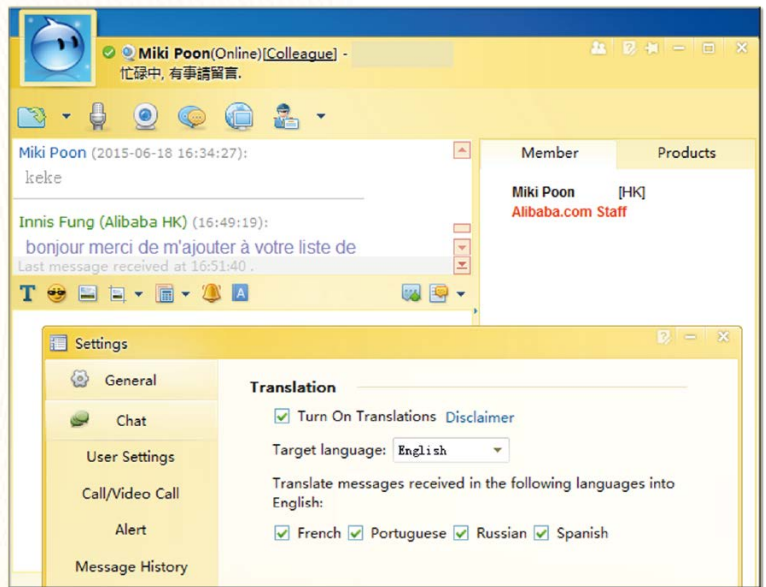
Miki Poon(Online)[Colleague] -
忙碌中, 有事請留言.

Miki Poon (2015-06-18 16:34:27):
keke

Innis Fung (Alibaba HK) (16:49:19):
bonjour merci de m'ajouter à votre liste de

Last message received at 16:51:40 .

Member | Products

Miki Poon [HK]
Alibaba.com Staff

Settings

General
Chat
User Settings
Call/Video Call
Alert
Message History

Translation

Turn On Translations Disclaimer

Target language: English

Translate messages received in the following languages into English:

French Portuguese Russian Spanish